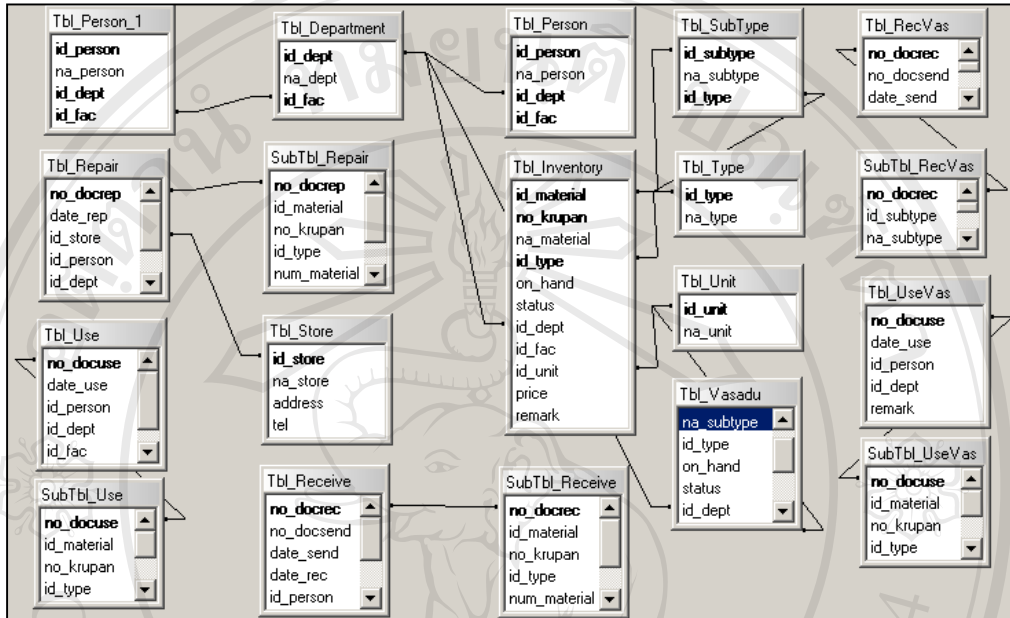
Tbl_Person_1
id_person
na_person
id_dept
id_fac

Tbl_Department
id_dept
na_dept
id_fac

Tbl_Person
id_person
na_person
id_dept
id_fac

Tbl_SubType
id_subtype
na_subtype
id_type

Tbl_RecVas
no_docrec
no_docsend
date_send

Tbl_Repair
no_docrep
date_rep
id_store
id_person
id_dept

SubTbl_Repair
no_docrep
id_material
no_krupan
id_type
num_material

Tbl_Inventory
id_material
no_krupan
na_material
id_type
on_hand
status
id_dept
id_fac
id_unit
price
remark

Tbl_Type
id_type
na_type

SubTbl_RecVas
no_docrec
id_subtype
na_subtype

Tbl_Unit
id_unit
na_unit

Tbl_UseVas
no_docuse
date_use
id_person
id_dept
remark

Tbl_Use
no_docuse
date_use
id_person
id_dept
id_fac

Tbl_Store
id_store
na_store
address
tel

Tbl_Vasadu
na_subtype
id_type
on_hand
status
id_dept

SubTbl_UseVas
no_docuse
id_material
no_krupan
id_type

SubTbl_Use
no_docuse
id_material
no_krupan
id_type

Tbl_Receive
no_docrec
no_docsend
date_send
date_rec
id_person

SubTbl_Receive
no_docrec
id_material
no_krupan
id_type
num_material